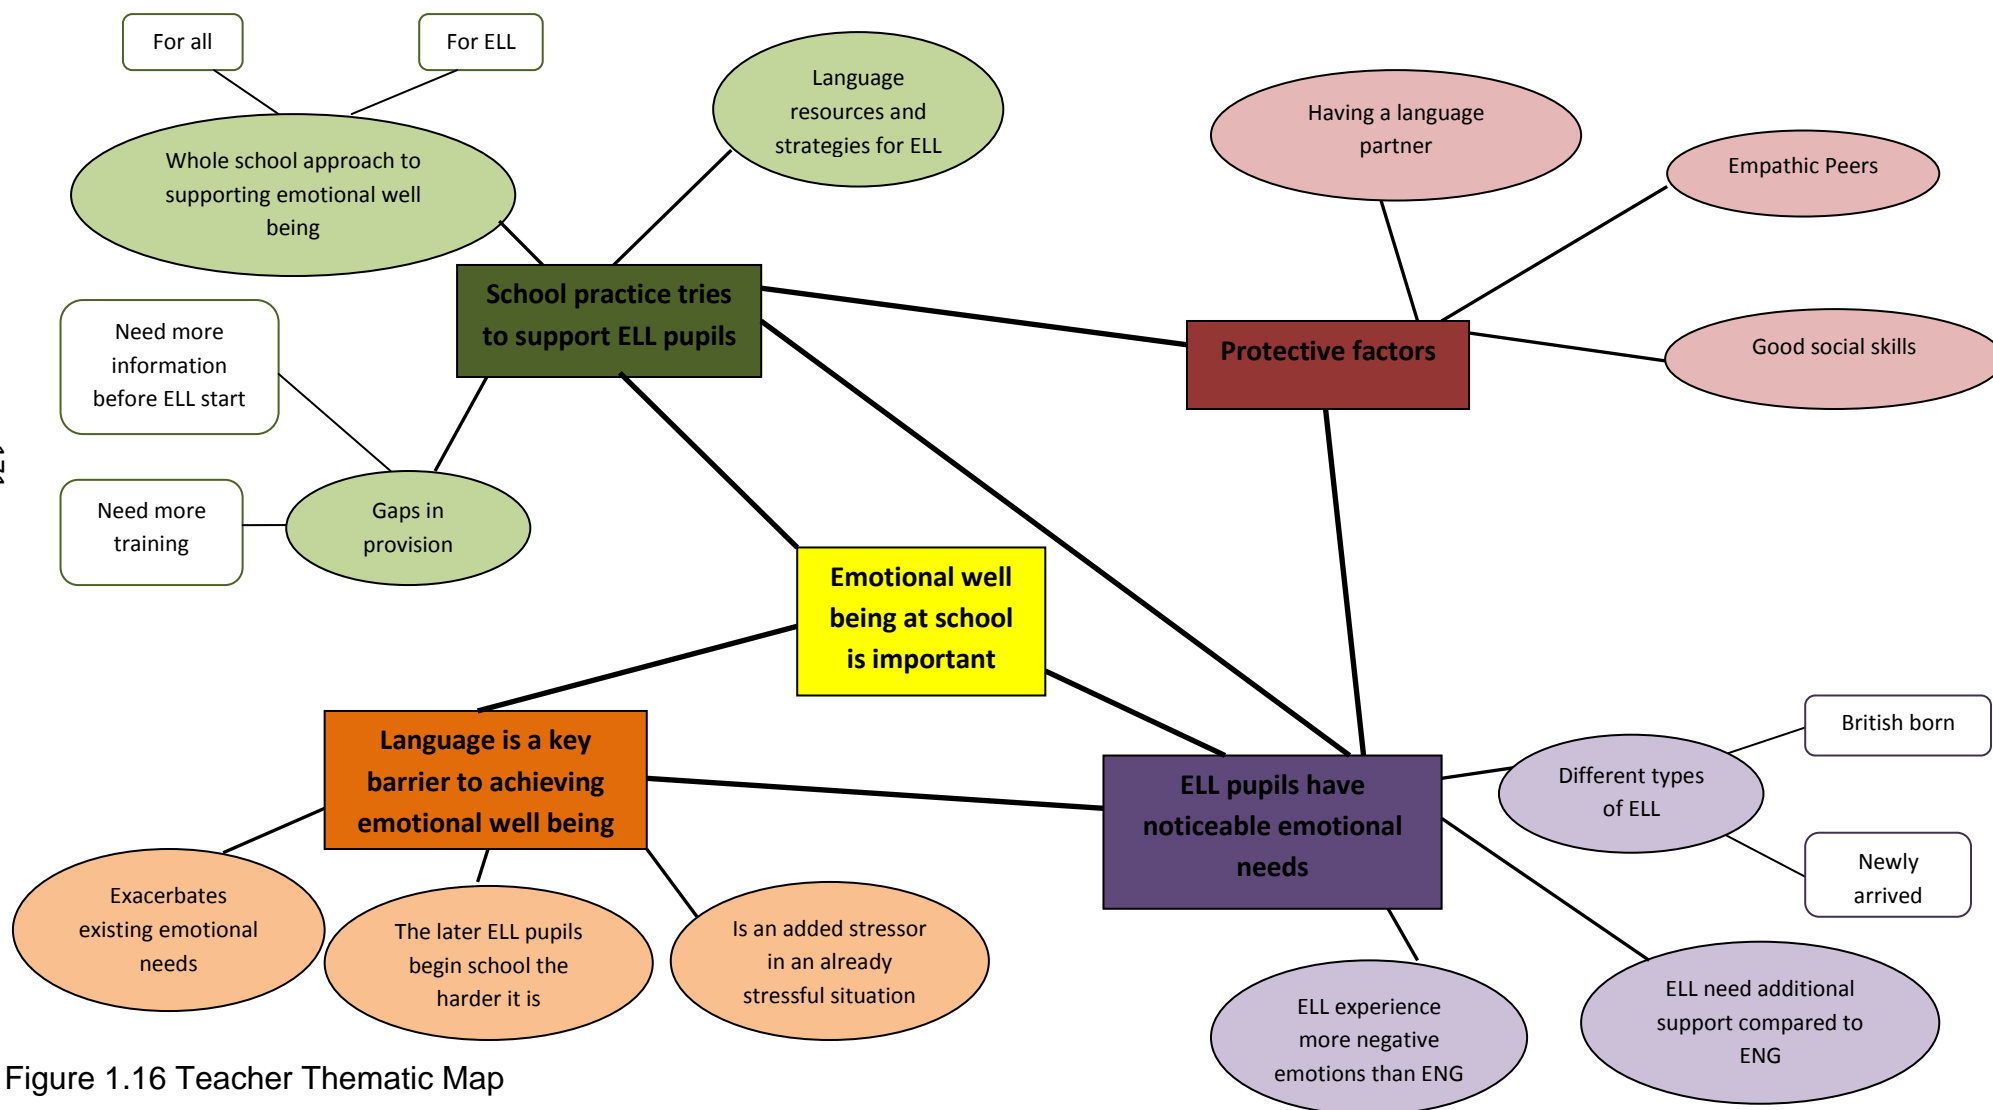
For all

For ELL

Whole school approach to supporting emotional well being

Language resources and strategies for ELL

Having a language partner

Empathic Peers

School practice tries to support ELL pupils

Protective factors

Good social skills

Need more information before ELL start

Need more training

Gaps in provision

Emotional well being at school is important

Language is a key barrier to achieving emotional well being

ELL pupils have noticeable emotional needs

British born

Different types of ELL

Newly arrived

Exacerbates existing emotional needs

The later ELL pupils begin school the harder it is

Is an added stressor in an already stressful situation

ELL experience more negative emotions than ENG

ELL need additional support compared to ENG

Figure 1.16 Teacher Thematic Map